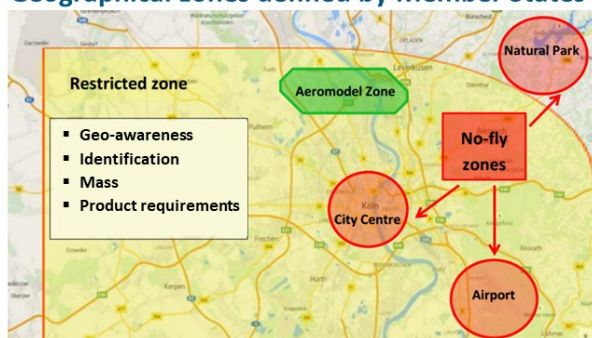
Geographical zones defined by Member States

Restricted zone

Aeromodel Zone

Natural Park

▪ Geo-awareness
▪ Identification
▪ Mass
▪ Product requirements

No-fly zones

City Centre

Airport

Leverkusen

Pulheim

Köln

Frechen

Hürth

Kerpen

Rösrath

Lohmar

Opladen

Erftstadt

Bergheim

Troisdorf

Overath

Bedburg

Elsdorf

Dormagen